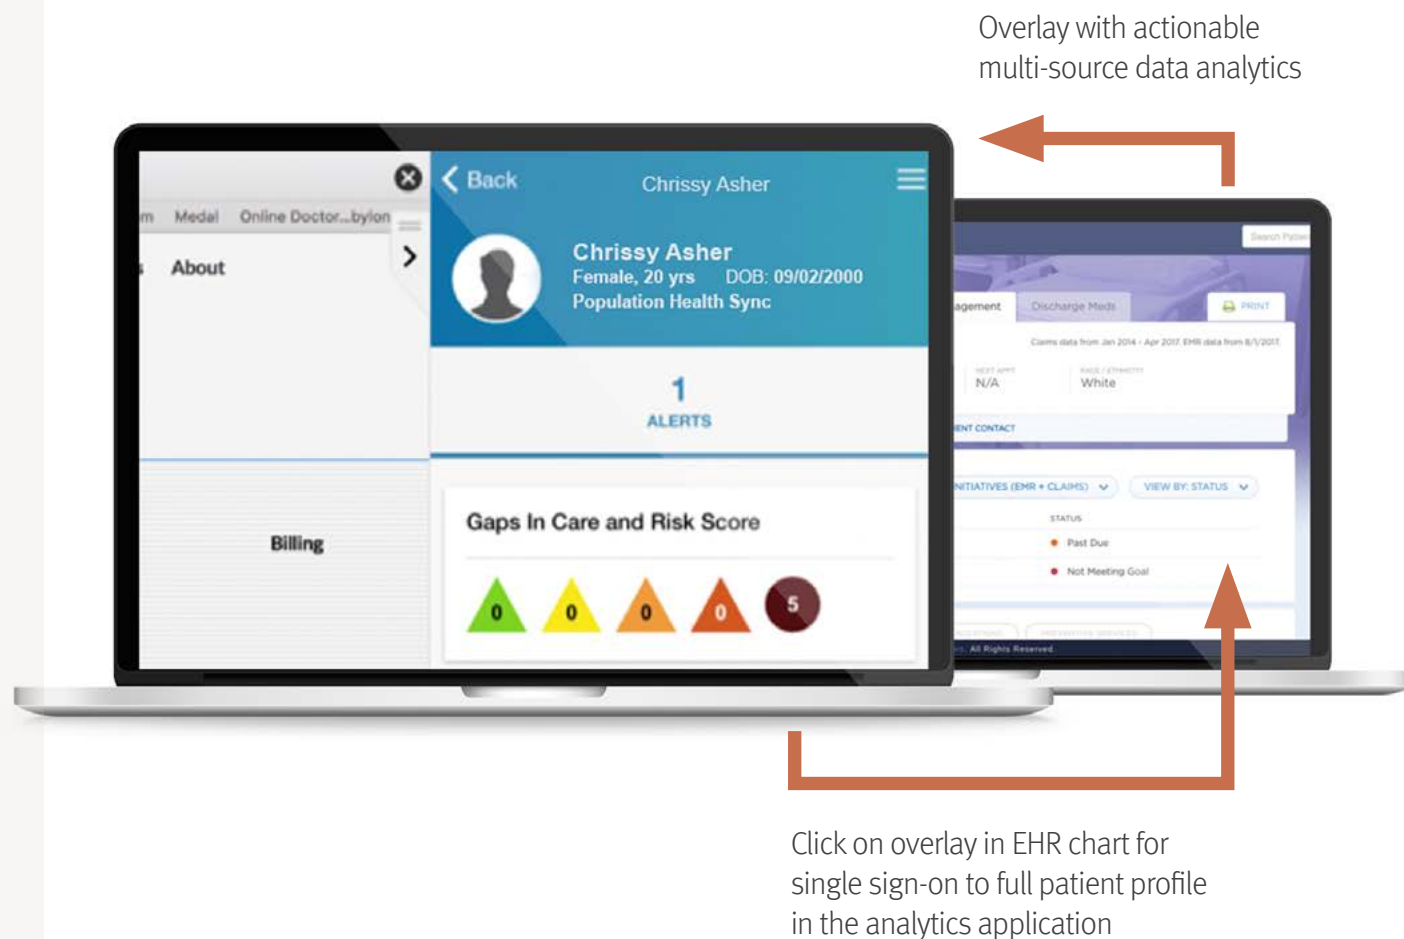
Overlay with actionable multi-source data analytics

m Medal Online Doctor...bylon

About

Billing

Back

Chrissy Asher

Chrissy Asher
Female, 20 yrs DOB: 09/02/2000
Population Health Sync

1
ALERTS

Gaps In Care and Risk Score

0 0 0 0 5

Search Patien

agement Discharge Meds PRINT

Claims data from Jan 2014 - Apr 2017. EMR data from 8/1/2017

NEXT APPT
N/A

RACE / ETHNICITY
White

ENT CONTACT

NITIATIVES (EMR + CLAIMS) VIEW BY: STATUS

STATUS
Past Due
Not Meeting Goal

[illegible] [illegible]

s. All Rights Reserved.

Click on overlay in EHR chart for single sign-on to full patient profile in the analytics application